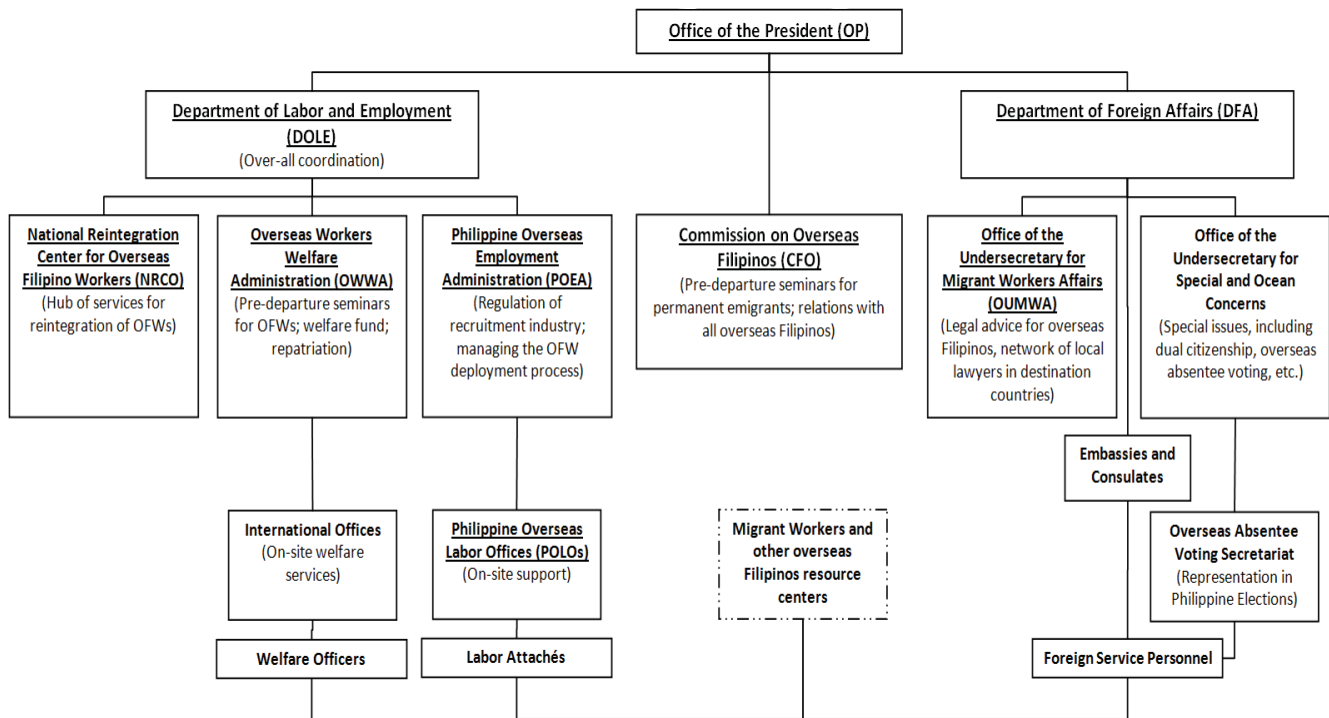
Office of the President (OP)

Department of Labor and Employment (DOLE)
(Over-all coordination)

Department of Foreign Affairs (DFA)

National Reintegration Center for Overseas Filipino Workers (NRCO)
(Hub of services for reintegration of OFWs)

Overseas Workers Welfare Administration (OWWA)
(Pre-departure seminars for OFWs; welfare fund; repatriation)

Philippine Overseas Employment Administration (POEA)
(Regulation of recruitment industry; managing the OFW deployment process)

Commission on Overseas Filipinos (CFO)
(Pre-departure seminars for permanent emigrants; relations with all overseas Filipinos)

Office of the Undersecretary for Migrant Workers Affairs (OUMWA)
(Legal advice for overseas Filipinos, network of local lawyers in destination countries)

Office of the Undersecretary for Special and Ocean Concerns
(Special issues, including dual citizenship, overseas absentee voting, etc.)

Embassies and Consulates

International Offices
(On-site welfare services)

Philippine Overseas Labor Offices (POLOs)
(On-site support)

Migrant Workers and other overseas Filipinos resource centers

Overseas Absentee Voting Secretariat
(Representation in Philippine Elections)

Welfare Officers

Labor Attachés

Foreign Service Personnel